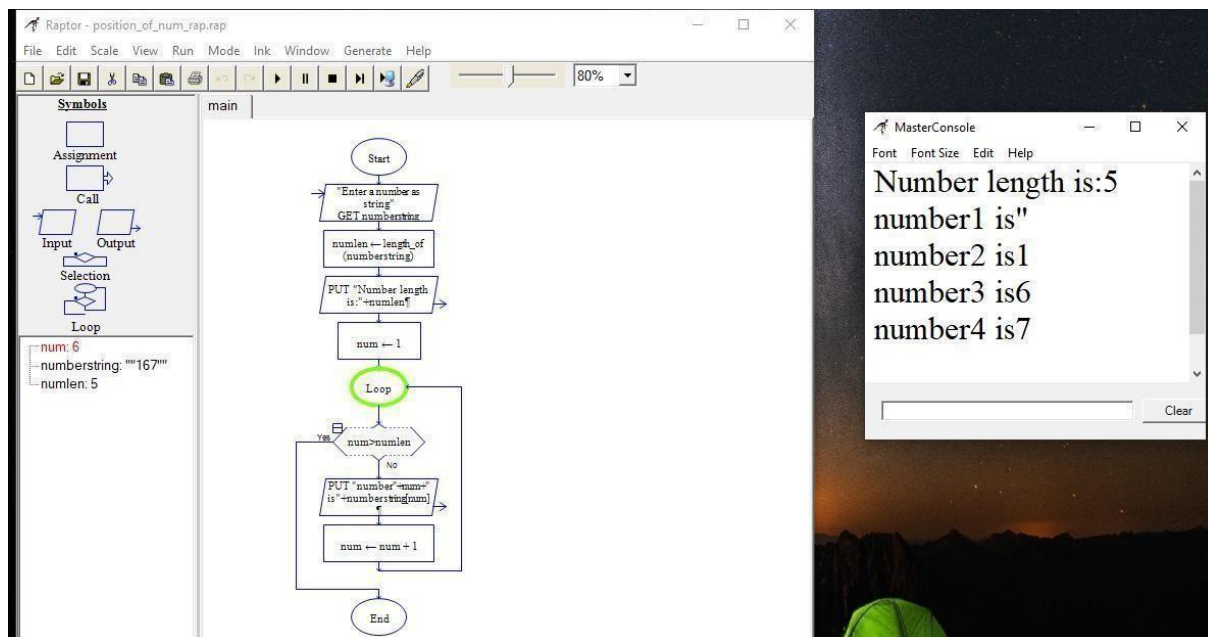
Raptor - position_of_num_rap.rap

File Edit Scale View Run Mode Ink Window Generate Help

80%

Symbols

main

Assignment

Call

Input Output

Selection

Loop

num: 6
numberstring: ""167""
numlen: 5

Start

"Enter a number as string"
GET numberstring

numlen ← length_of (numberstring)

PUT "Number length is:"+numlen¶

num ← 1

Loop

Yes

num>numlen

No

PUT "number"+num+" is"+numberstring[num]

num ← num + 1

End

MasterConsole

Font Font Size Edit Help

Number length is:5
number1 is"
number2 is1
number3 is6
number4 is7

Clear